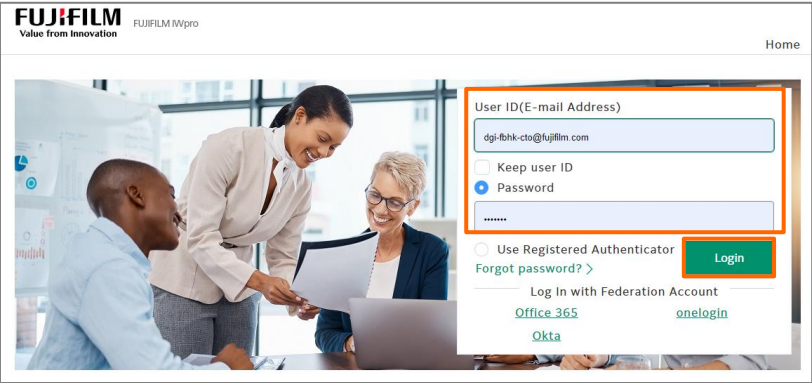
FUJIFILM
Value from Innovation
FUJIFILM IWpro

Home

User ID(E-mail Address)
dgi-fbhk-cto@fujifilm.com
Keep user ID
Password
•••••••
Use Registered Authenticator
Login
Forgot password? >
Log In with Federation Account
Office 365
onelogin
Okta